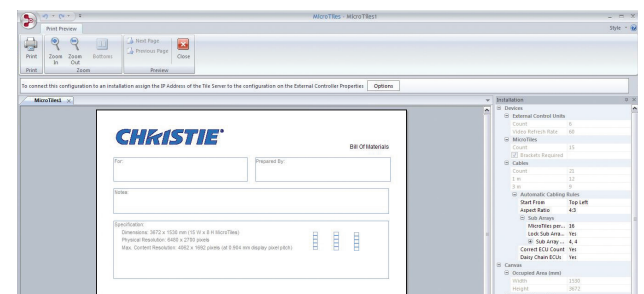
MicroTiles - MicroTiles1

Print Preview

Style

Print
Zoom In
Zoom Out
Buttons
Next Page
Previous Page
Close

Print
Zoom
Preview

To connect this configuration to an installation assign the IP Address of the Tile Server to the configuration on the External Controller Properties
Options

MicroTiles1

CHRISTIE

Bill Of Materials

For:

Prepared By:

Notes:

Specification:
Dimensions: 3672 x 1530 mm (15 W x 8 H MicroTiles)
Physical Resolution: 6480 x 2700 pixels
Max. Content Resolution: 4082 x 1692 pixels (at 0.904 mm display pixel pitch)

Installation

Devices
External Control Units
Count 6
Video Refresh Rate 60
MicroTiles
Count 15
Brackets Required
Cables
Count 21
1 m 12
3 m 9
Automatic Cabling Rules
Start From Top Left
Aspect Ratio 4:3
Sub Arrays
MicroTiles per... 16
Lock Sub Arra... Yes
Sub Array ... 4, 4
Correct ECU Count Yes
Daisy Chain ECUs Yes
Canvas
Occupied Area (mm)
Width 1530
Height 3672